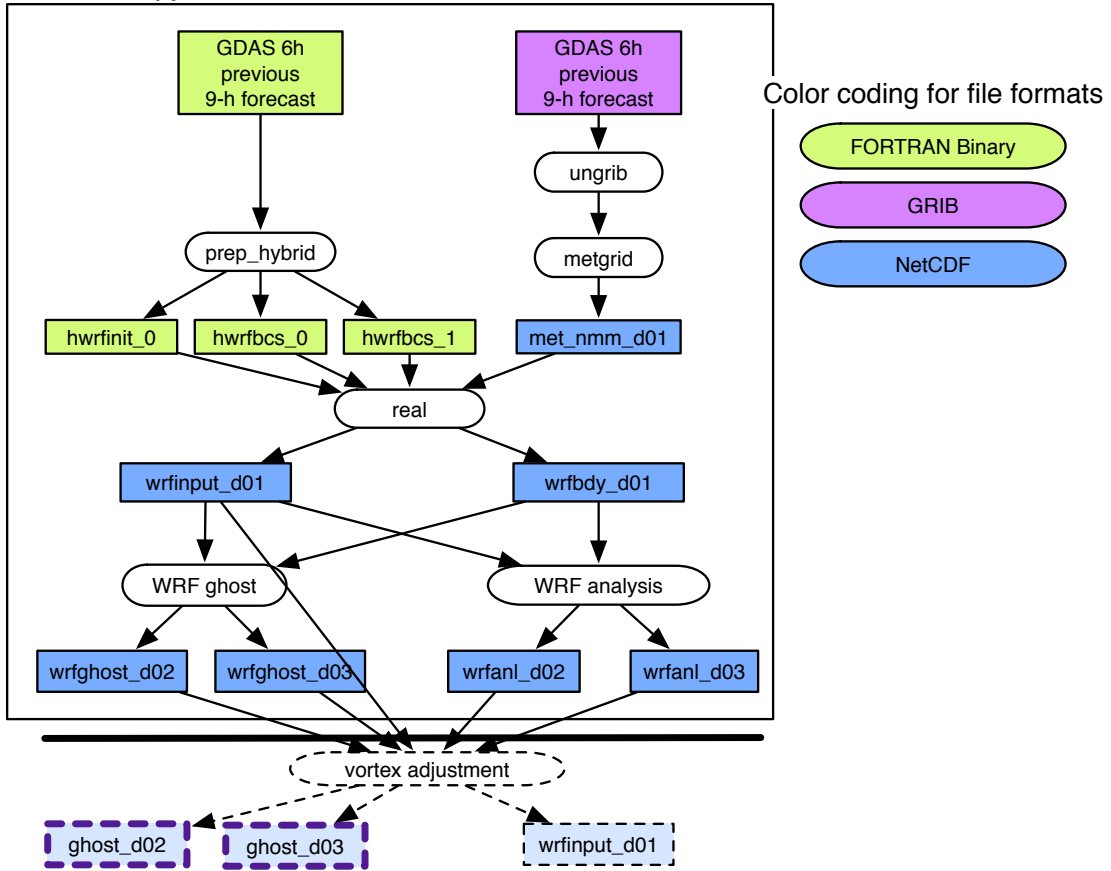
GDAS 6h previous 9-h forecast

GDAS 6h previous 9-h forecast

Color coding for file formats

FORTRAN Binary

GRIB

NetCDF

ungrib

prep_hybrid

metgrid

hwrfinit_0

hwrfbcs_0

hwrfbcs_1

met_nmm_d01

real

wrfinput_d01

wrfbdy_d01

WRF ghost

WRF analysis

wrfghost_d02

wrfghost_d03

wrfanl_d02

wrfanl_d03

vortex adjustment

ghost_d02

ghost_d03

wrfinput_d01